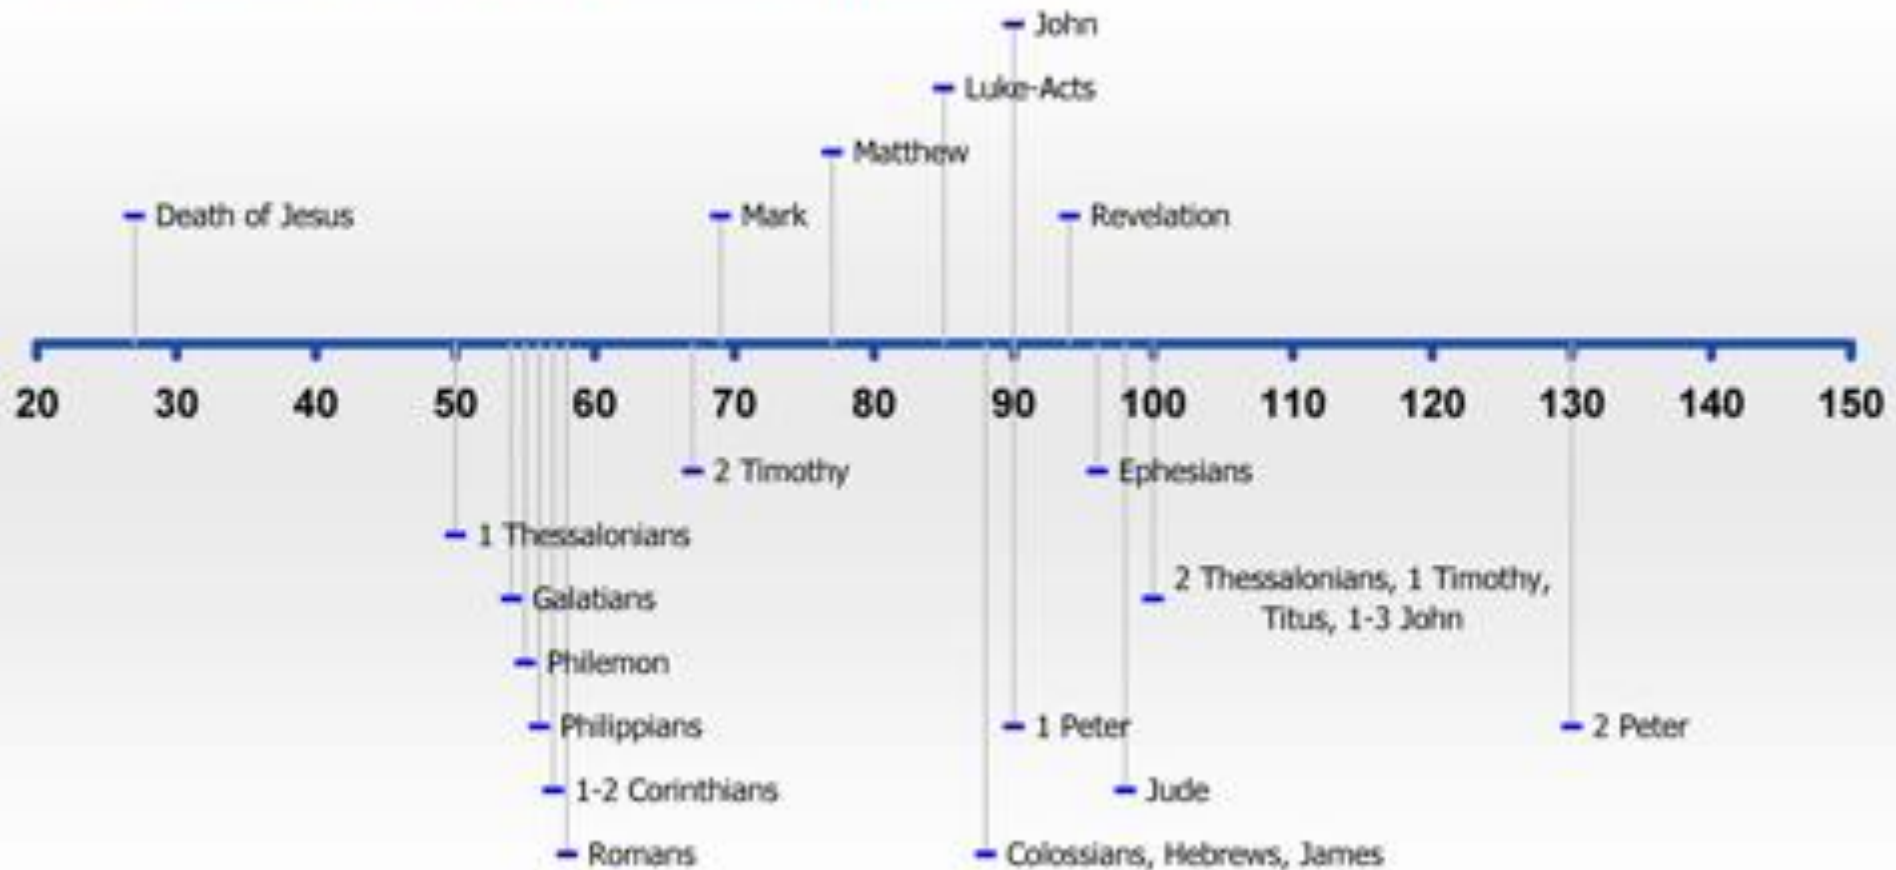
John

Luke-Acts

Matthew

Death of Jesus

Mark

Revelation

20 30 40 50 60 70 80 90 100 110 120 130 140 150

2 Timothy

Ephesians

1 Thessalonians

Galatians

2 Thessalonians, 1 Timothy, Titus, 1-3 John

Philemon

Philippians

1 Peter

2 Peter

1-2 Corinthians

Jude

Romans

Colossians, Hebrews, James